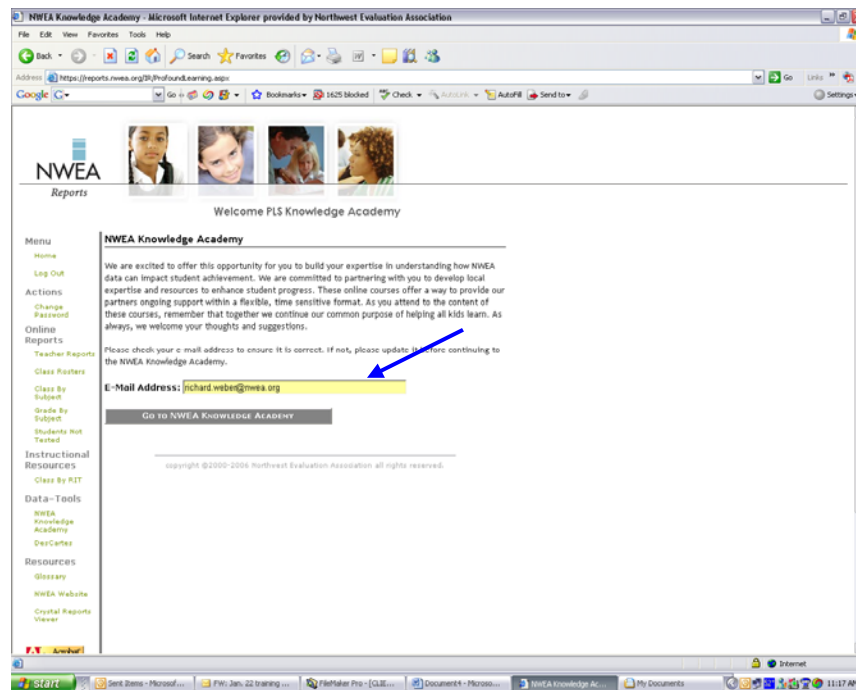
NWEA Knowledge Academy - Microsoft Internet Explorer provided by Northwest Evaluation Association

File Edit View Favorites Tools Help

Back Search Favorites

Address https://reports.nwea.org/IR/ProfoundLearning.aspx Go Links

Google G- Go Bookmarks 1625 blocked Check AutoLink AutoFill Send to Settings

NWEA
Reports

Welcome PLS Knowledge Academy

Menu
Home
Log Out
Actions
Change Password
Online Reports
Teacher Reports
Class Rosters
Class By Subject
Grade By Subject
Students Not Tested
Instructional Resources
Class By RIT
Data-Tools
NWEA Knowledge Academy
DesCartes
Resources
Glossary
NWEA Website
Crystal Reports Viewer

NWEA Knowledge Academy

We are excited to offer this opportunity for you to build your expertise in understanding how NWEA data can impact student achievement. We are committed to partnering with you to develop local expertise and resources to enhance student progress. These online courses offer a way to provide our partners ongoing support within a flexible, time sensitive format. As you attend to the content of these courses, remember that together we continue our common purpose of helping all kids learn. As always, we welcome your thoughts and suggestions.

Please check your e-mail address to ensure it is correct. If not, please update it before continuing to the NWEA Knowledge Academy.

E-Mail Address: richard.weber@nwea.org

Go to NWEA Knowledge Academy

copyright ©2000-2006 Northwest Evaluation Association all rights reserved.

Internet

Start Sent Items - Microsof... FW: Jan. 22 training ... FileMaker Pro - [CLIE... Document4 - Microso... NWEA Knowledge Ac... My Documents 11:17 AM